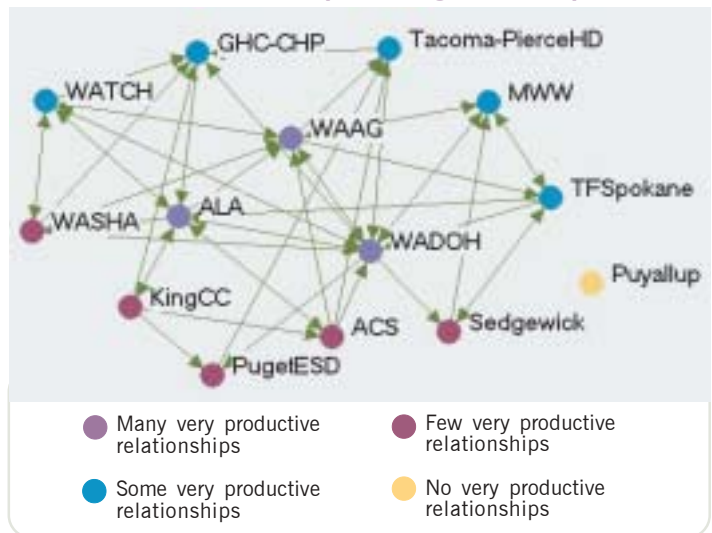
GHC-CHP
Tacoma-PierceHD
WATCH
MWW
WAAG
TFSpokane
WASHA
ALA
WADOH
Puyallup
KingCC
ACS
Sedgewick
PugetESD

Many very productive relationships

Few very productive relationships

Some very productive relationships

No very productive relationships